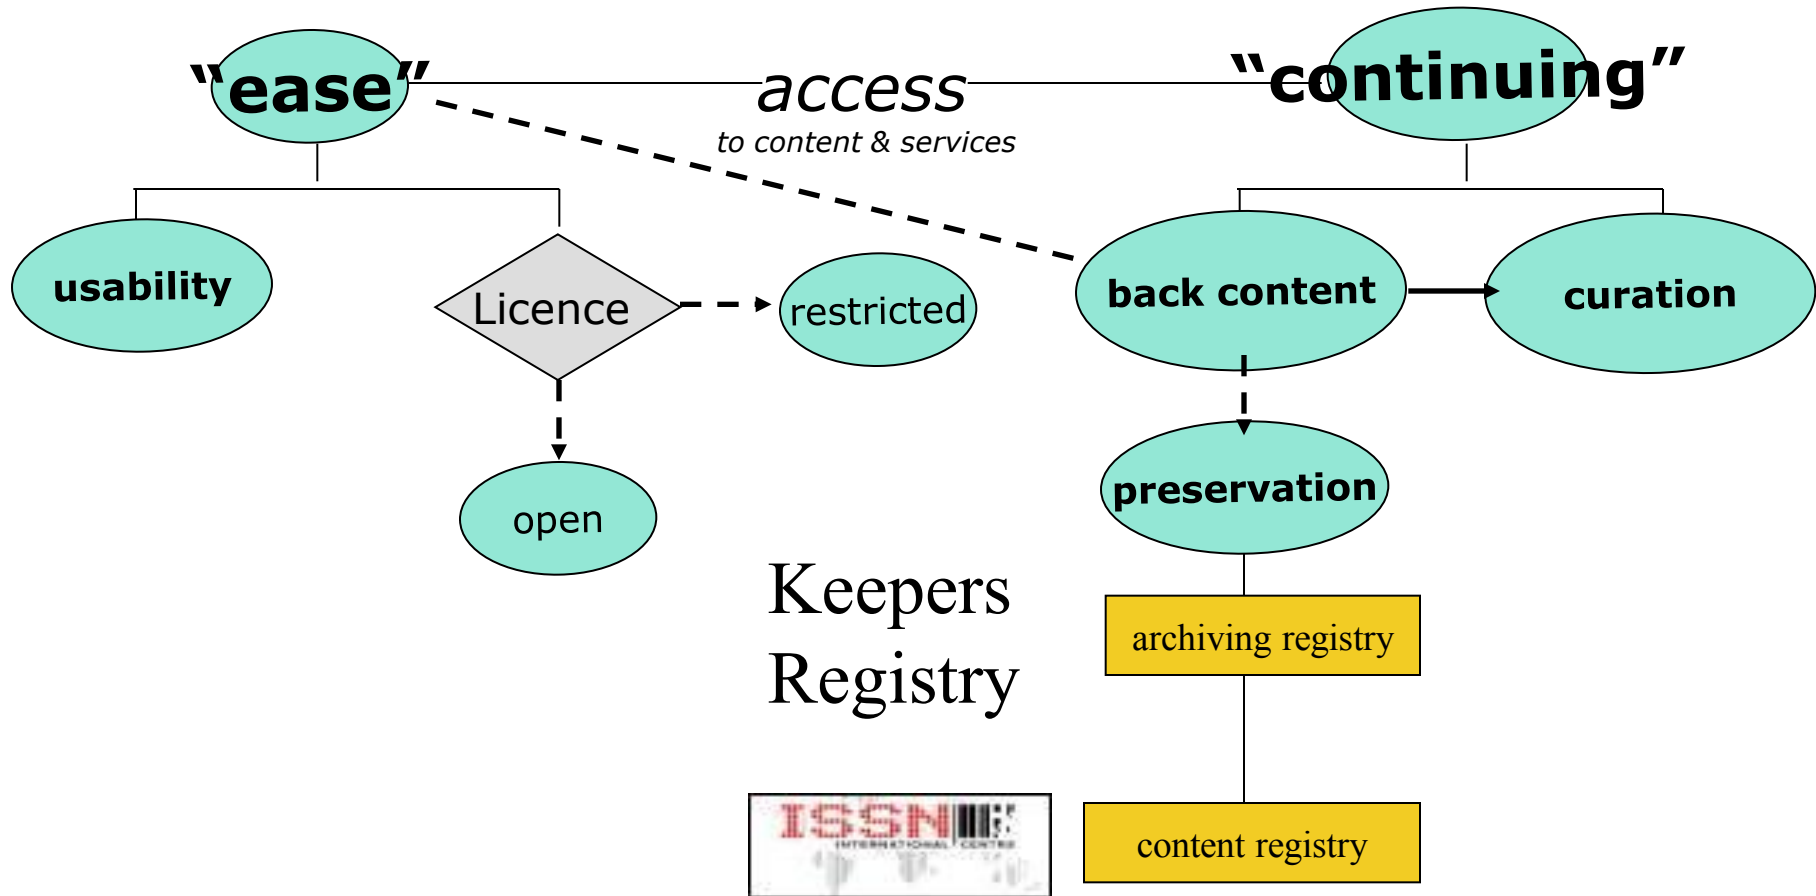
"ease" access "continuing"

to content & services

usability

Licence

restricted

open

back content

curation

preservation

Keepers Registry

archiving registry

content registry

ISSN

INTERNATIONAL CENTRE